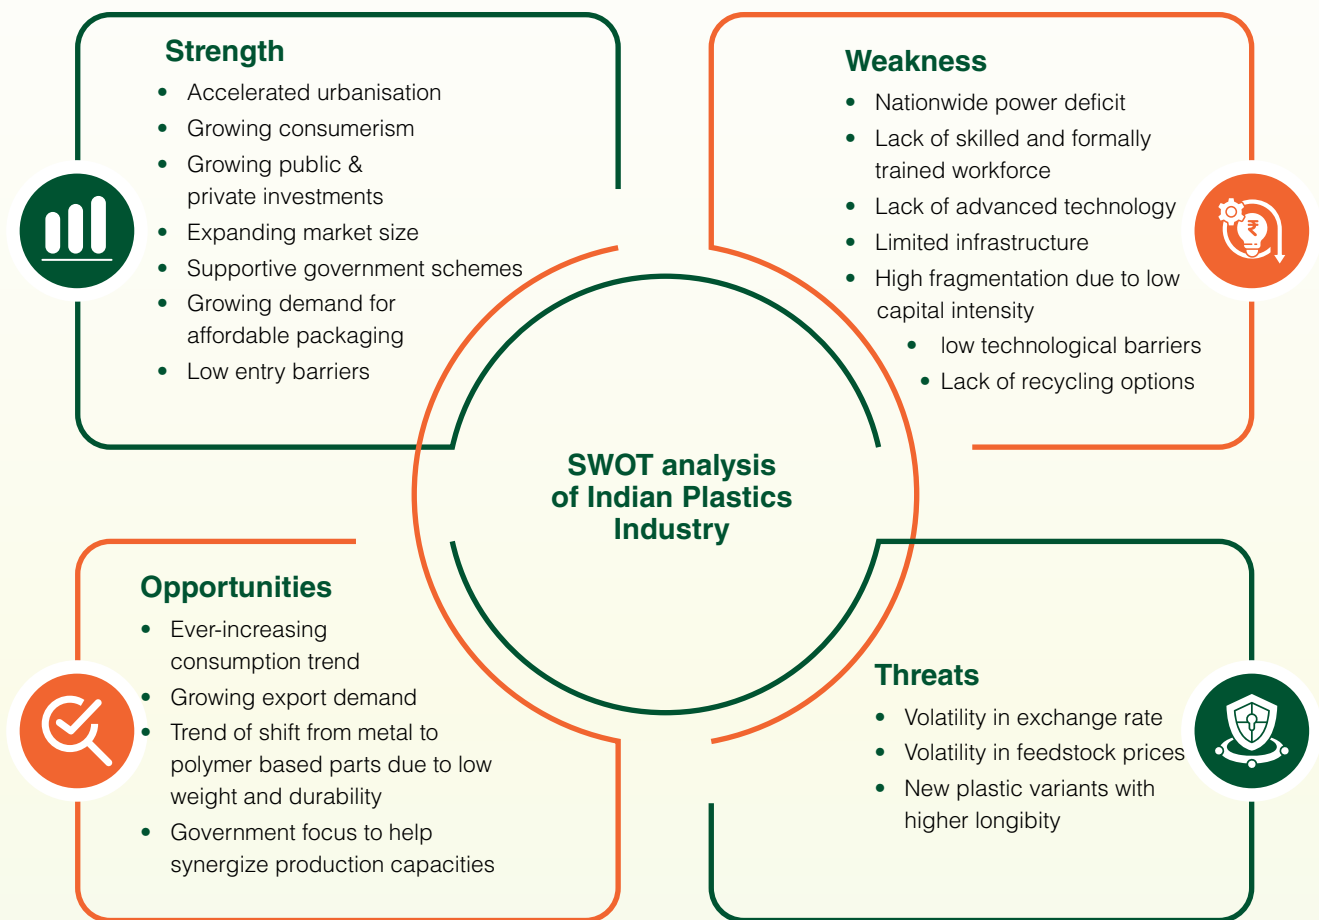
Strength

- Accelerated urbanisation
- Growing consumerism
- Growing public & private investments
- Expanding market size
- Supportive government schemes
- Growing demand for affordable packaging
- Low entry barriers

Weakness

- Nationwide power deficit
- Lack of skilled and formally trained workforce
- Lack of advanced technology
- Limited infrastructure
- High fragmentation due to low capital intensity
  - low technological barriers
  - Lack of recycling options

SWOT analysis of Indian Plastics Industry

Opportunities

- Ever-increasing consumption trend
- Growing export demand
- Trend of shift from metal to polymer based parts due to low weight and durability
- Government focus to help synergize production capacities

Threats

- Volatility in exchange rate
- Volatility in feedstock prices
- New plastic variants with higher longibity